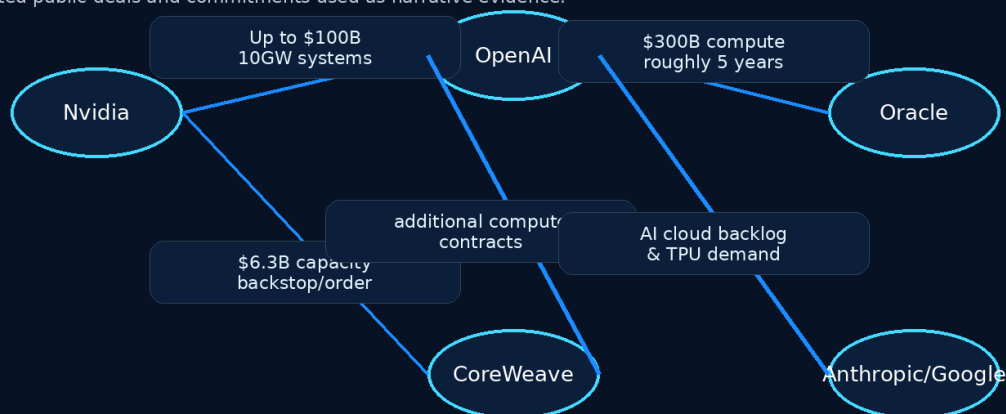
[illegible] public deals and commitments used as narrative evidence.

Up to $100B
10GW systems

OpenAI

$300B compute
roughly 5 years

Nvidia

Oracle

additional compute contracts

AI cloud backlog
& TPU demand

$6.3B capacity
backstop/order

CoreWeave

Anthropic/Google